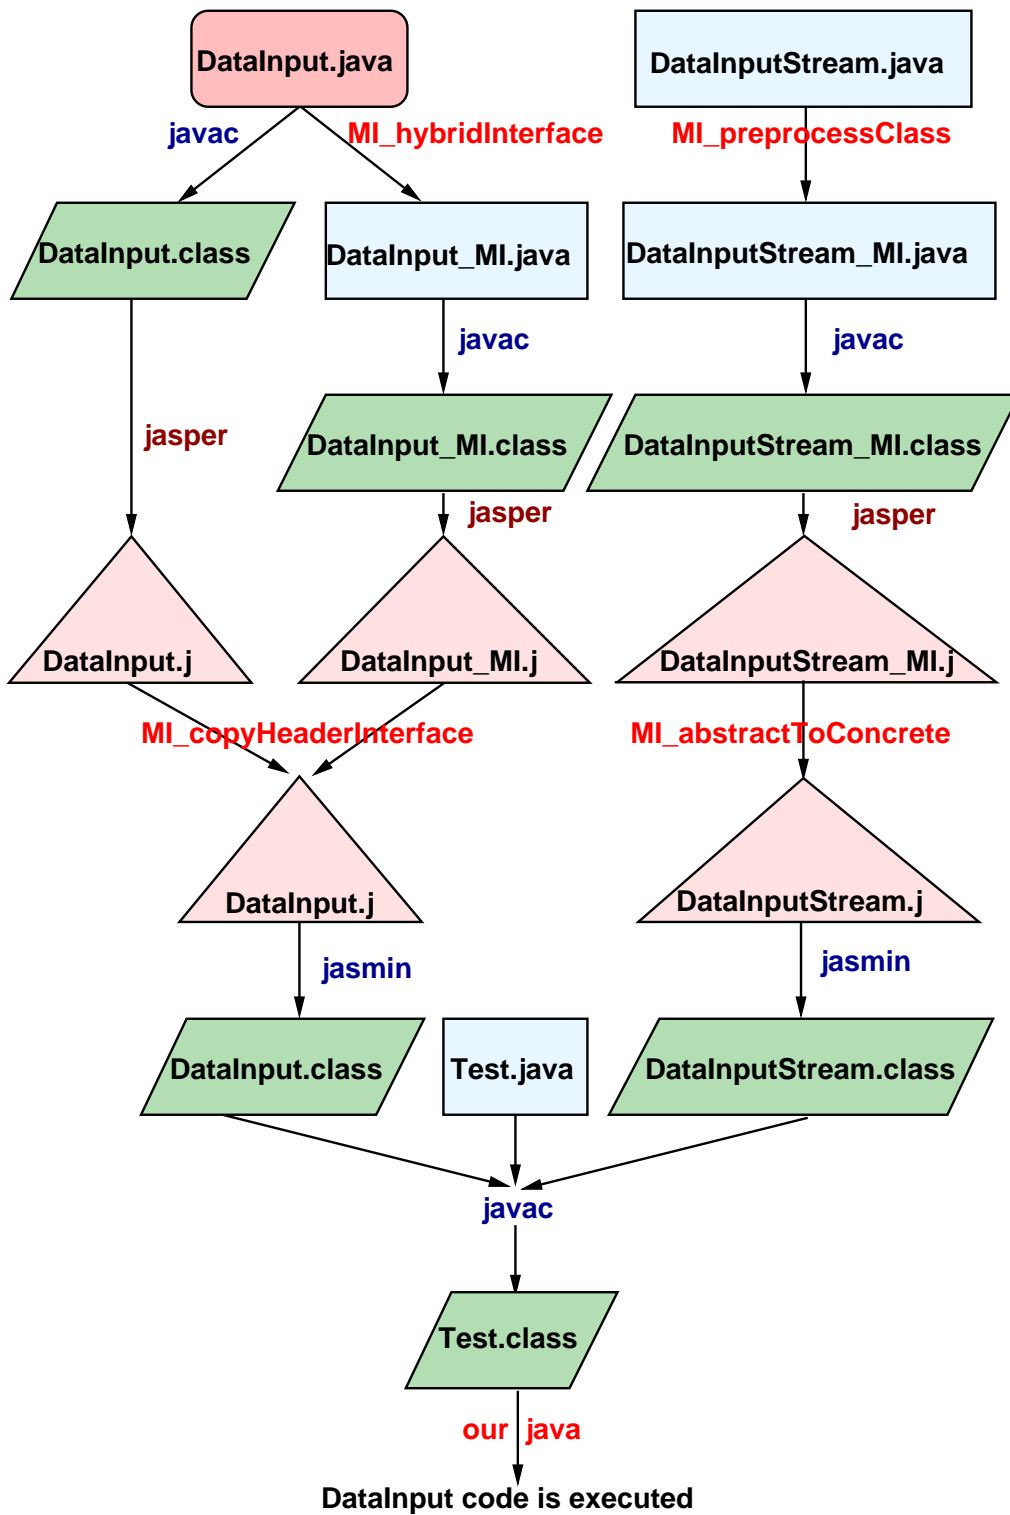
DataInput.java

DataInputStream.java

javac

MI_hybridInterface

MI_preprocessClass

DataInput.class

DataInput_MI.java

DataInputStream_MI.java

javac

javac

jasper

DataInput_MI.class

DataInputStream_MI.class

jasper

jasper

DataInput.j

DataInput_MI.j

DataInputStream_MI.j

MI_copyHeaderInterface

MI_abstractToConcrete

DataInput.j

DataInputStream.j

jasmin

jasmin

DataInput.class

Test.java

DataInputStream.class

javac

Test.class

our java

DataInput code is executed